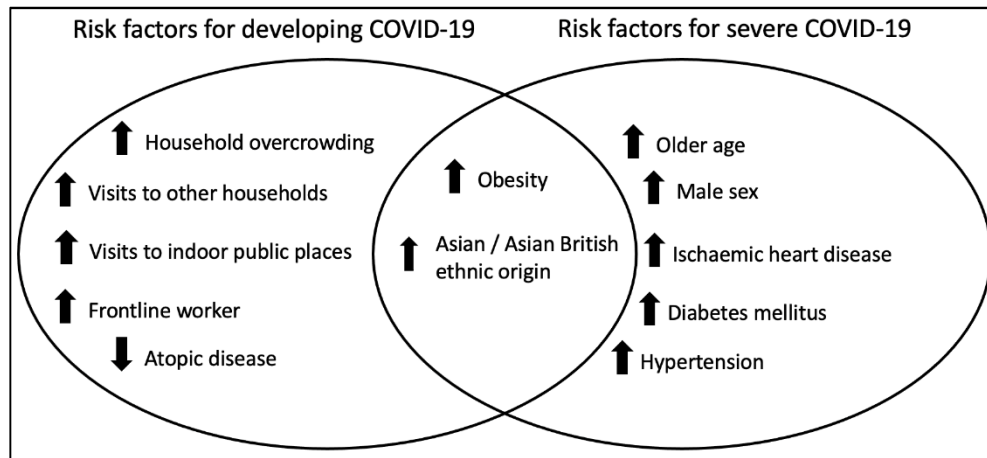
Risk factors for developing COVID-19

Risk factors for severe COVID-19

↑ Household overcrowding

↑ Visits to other households

↑ Visits to indoor public places

↑ Frontline worker

↓ Atopic disease

↑ Obesity

↑ Asian / Asian British ethnic origin

↑ Older age

↑ Male sex

↑ Ischaemic heart disease

↑ Diabetes mellitus

↑ Hypertension